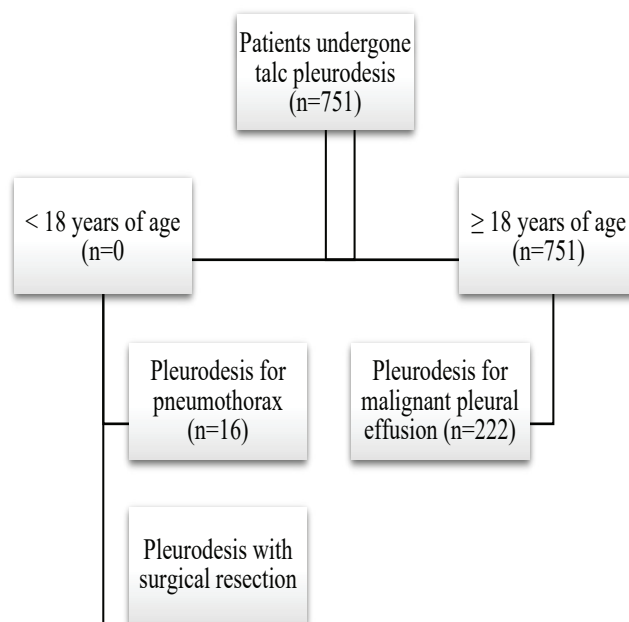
Patients undergone talc pleurodesis (n=751)

< 18 years of age (n=0

≥ 18 years of age (n=751)

Pleurodesis for pneumothorax (n=16)

Pleurodesis for malignant pleural effusion (n=222)

Pleurodesis with surgical resection